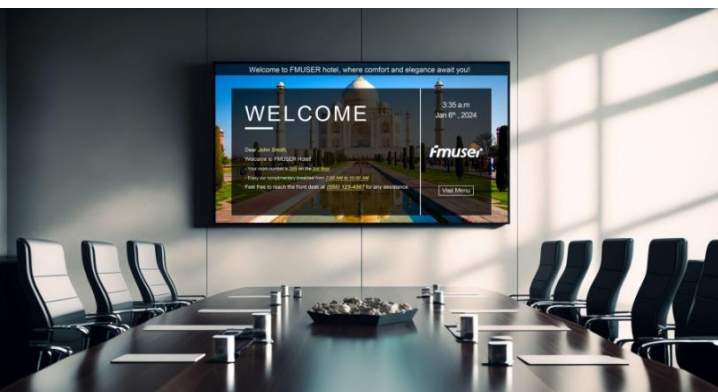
Welcome to FMUSER hotel, where comfort and elegance await you!

WELCOME

3:35 a.m
Jan 6th, 2024

fmuser

Dear John Smith
Welcome to FMUSER Hotel
· Your room number is 320 on the 3rd floor
· Enjoy our complimentary breakfast from 7:00 AM to 10:00 AM
Feel free to reach the front desk at (555) 123-4567 for any assistance

Visit Menu